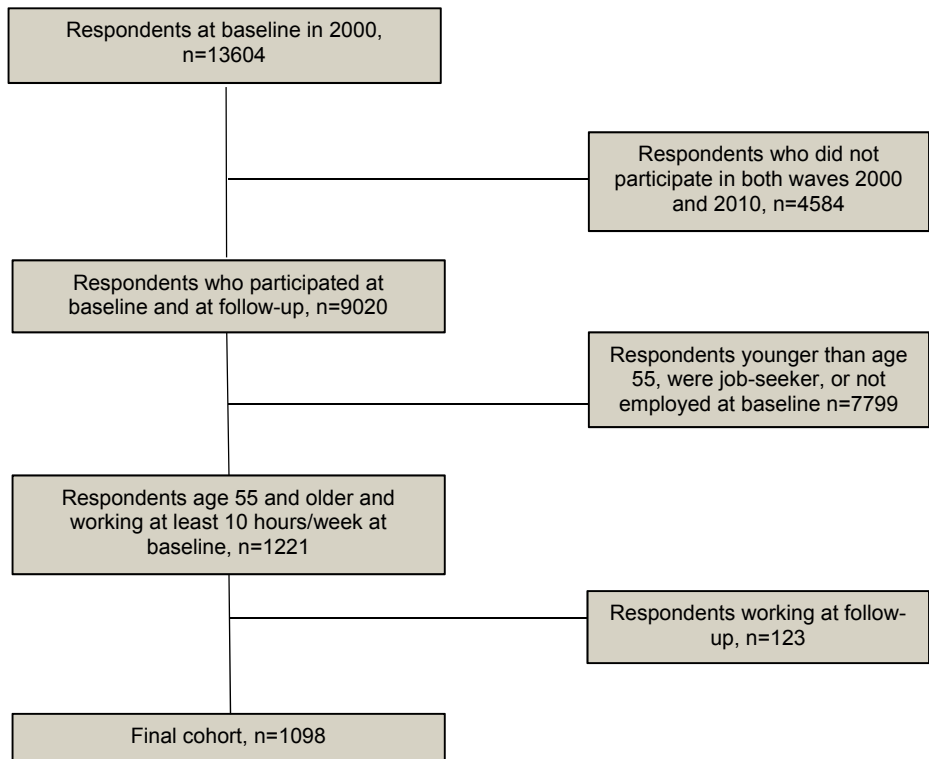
Respondents at baseline in 2000, n=13604

Respondents who did not participate in both waves 2000 and 2010, n=4584

Respondents who participated at baseline and at follow-up, n=9020

Respondents younger than age 55, were job-seeker, or not employed at baseline n=7799

Respondents age 55 and older and working at least 10 hours/week at baseline, n=1221

Respondents working at follow-up, n=123

Final cohort, n=1098